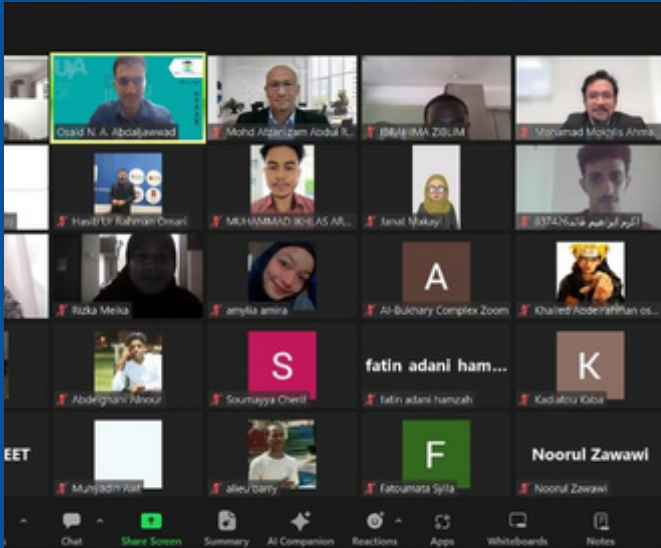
Osaid N. A. Abdaljawwad

Mohd Afzanizam Abdul R...

IBRAHIMA ZIBLIM

Mohamad Mokhlis Ahma...

Hasib Ur Rahman Omari

MUHAMMAD IKHLAS AR...

Janat Makayi

اكرم ابراهيم فاتح 837426

Rizka Meika

amylia amira

A

Al-Bukhary Complex Zoom

Khalled Abderrahman os...

Abdelghani Alnour

S

Soumayya Cherif

fatin adani ham...

fatin adani hamzah

K

Kadiatou Kaba

EET

Muhyadin Ali

alieu barry

F

Fatoumata Sylla

Noorul Zawawi

Noorul Zawawi

Chat

Share Screen

Summary

AI Companion

Reactions

Apps

Whiteboards

Notes